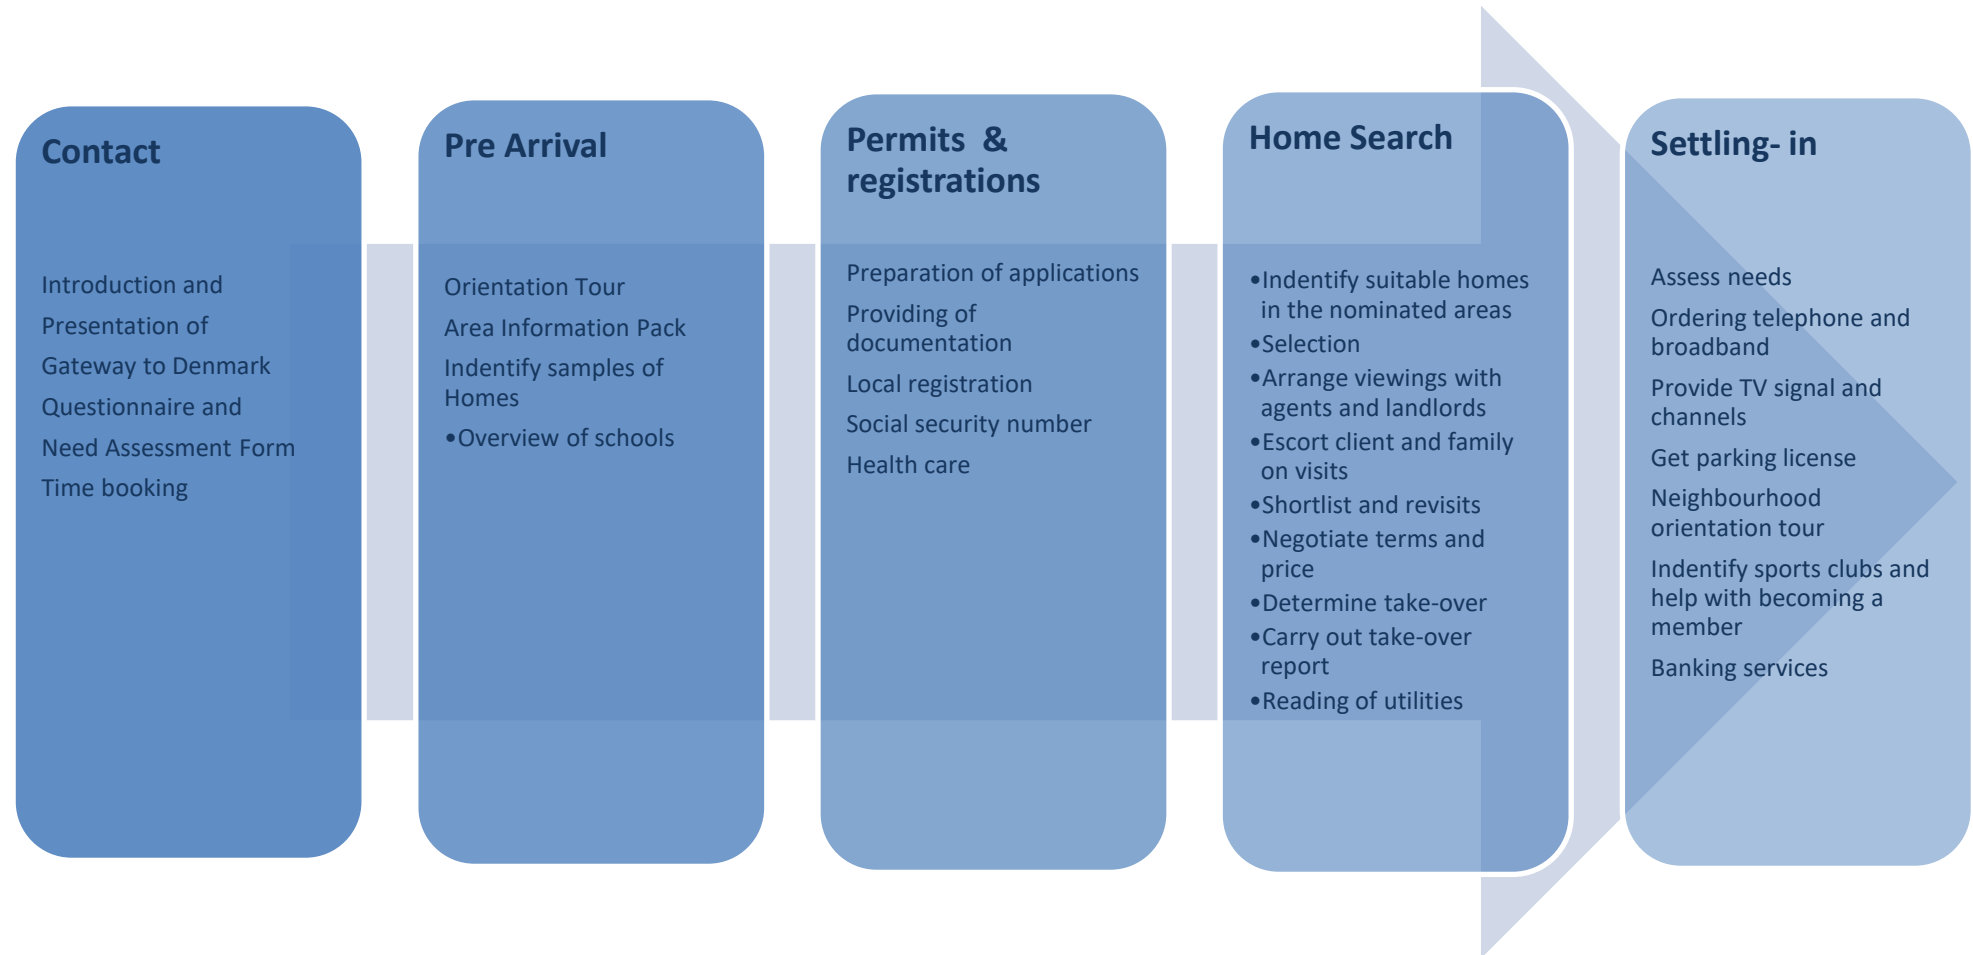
Contact

Introduction and
Presentation of
Gateway to Denmark
Questionnaire and
Need Assessment Form
Time booking

Pre Arrival

Orientation Tour
Area Information Pack
Indentify samples of Homes
•Overview of schools

Permits & registrations

Preparation of applications
Providing of documentation
Local registration
Social security number
Health care

Home Search

•Indentify suitable homes in the nominated areas
•Selection
•Arrange viewings with agents and landlords
•Escort client and family on visits
•Shortlist and revisits
•Negotiate terms and price
•Determine take-over
•Carry out take-over report
•Reading of utilities

Settling- in

Assess needs
Ordering telephone and broadband
Provide TV signal and channels
Get parking license
Neighbourhood orientation tour
Indentify sports clubs and help with becoming a member
Banking services